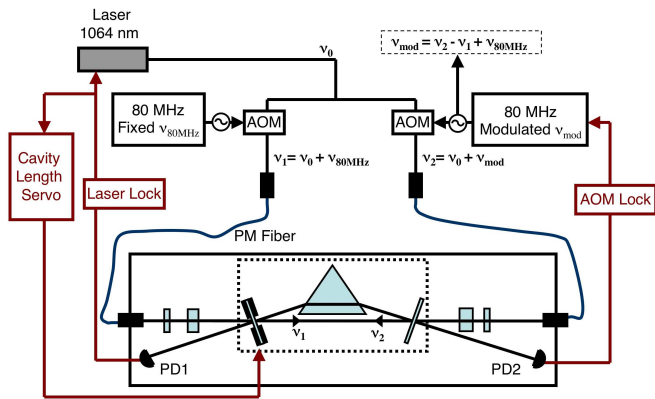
Laser
1064 nm

$\nu_0$

$\nu_{mod} = \nu_2 - \nu_1 + \nu_{80MHz}$

80 MHz
Fixed $\nu_{80MHz}$

AOM

AOM

80 MHz
Modulated $\nu_{mod}$

Cavity
Length
Servo

Laser Lock

$\nu_1 = \nu_0 + \nu_{80MHz}$

$\nu_2 = \nu_0 + \nu_{mod}$

AOM Lock

PM Fiber

$\nu_1$

$\nu_2$

PD1

PD2